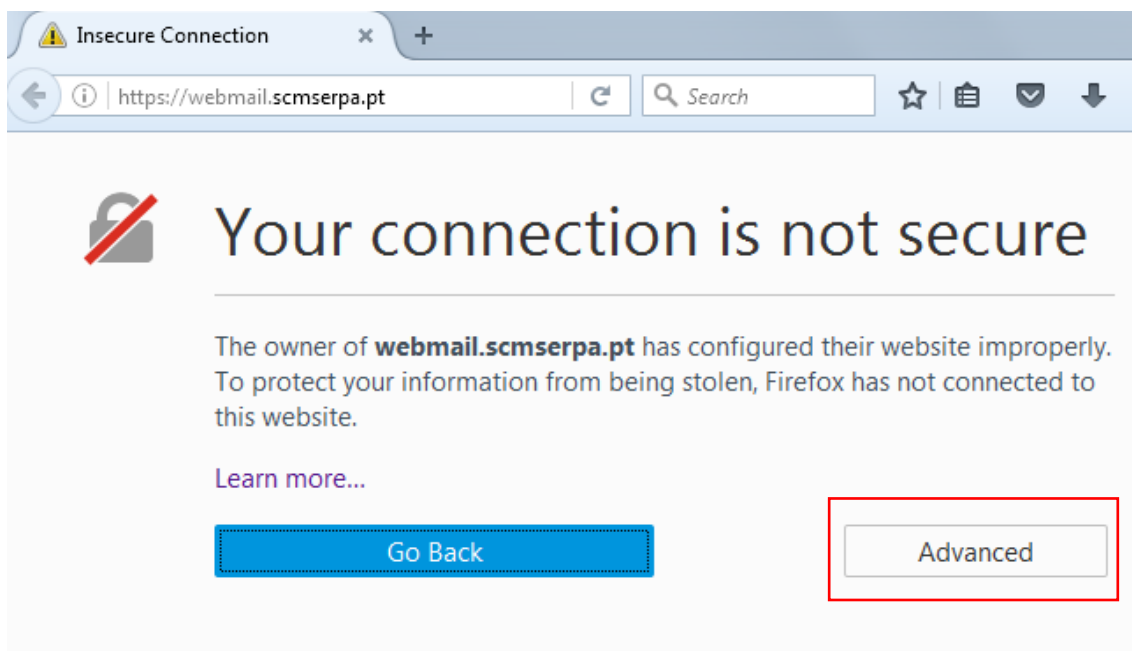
Insecure Connection

https://webmail.scmserpa.pt

Search

Your connection is not secure

The owner of **webmail.scmserpa.pt** has configured their website improperly. To protect your information from being stolen, Firefox has not connected to this website.

Learn more...

Go Back

Advanced